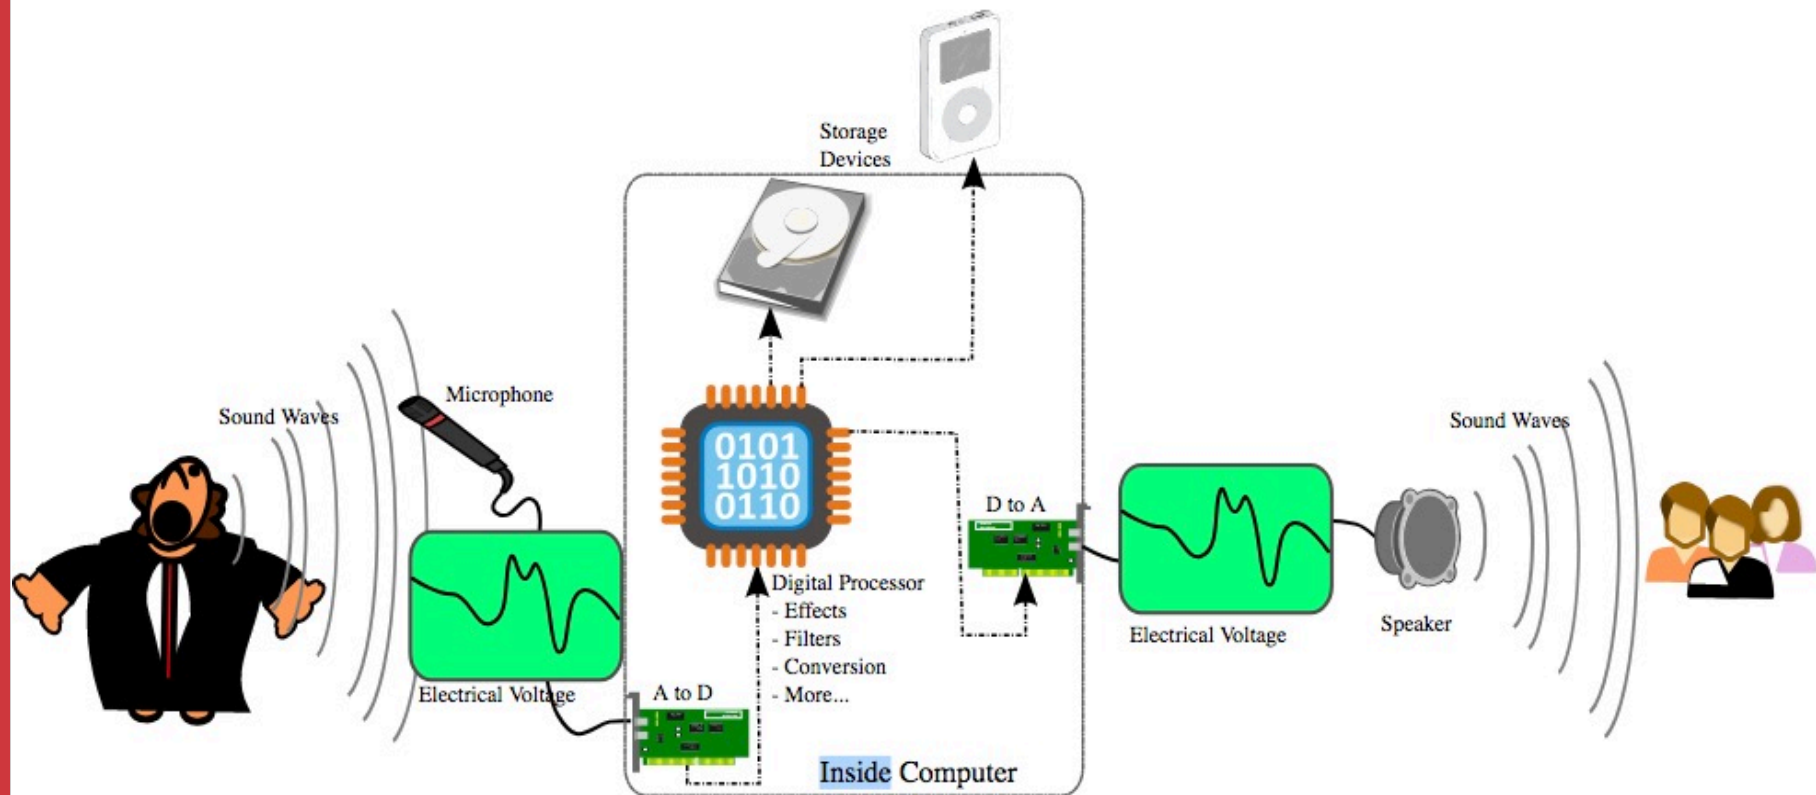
Storage Devices

Sound Waves

Microphone

0101
1010
0110

Digital Processor
- Effects
- Filters
- Conversion
- More...

D to A

Sound Waves

Electrical Voltage

Electrical Voltage

Speaker

A to D

Inside Computer